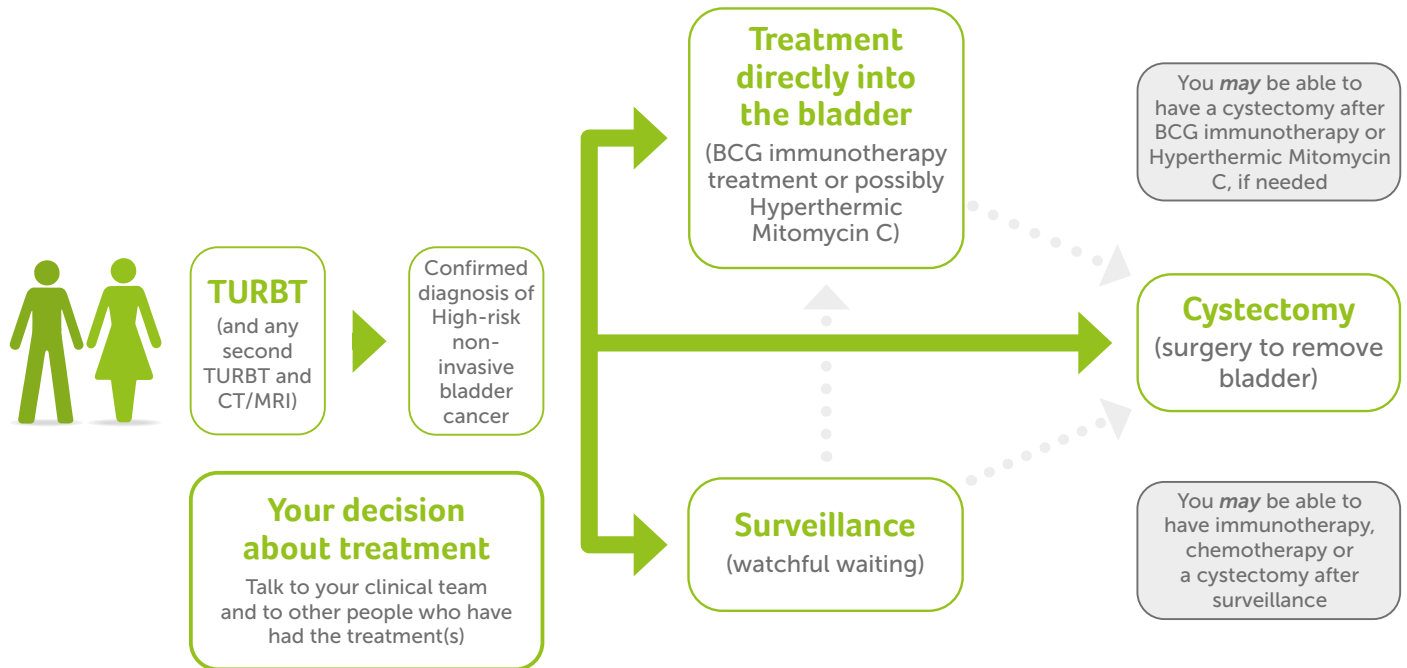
TURBT
(and any second TURBT and CT/MRI)

Confirmed diagnosis of High-risk non-invasive bladder cancer

Your decision about treatment
Talk to your clinical team and to other people who have had the treatment(s)

Treatment directly into the bladder
(BCG immunotherapy treatment or possibly Hyperthermic Mitomycin C)

Surveillance
(watchful waiting)

You *may* be able to have a cystectomy after BCG immunotherapy or Hyperthermic Mitomycin C, if needed

Cystectomy
(surgery to remove bladder)

You *may* be able to have immunotherapy, chemotherapy or a cystectomy after surveillance